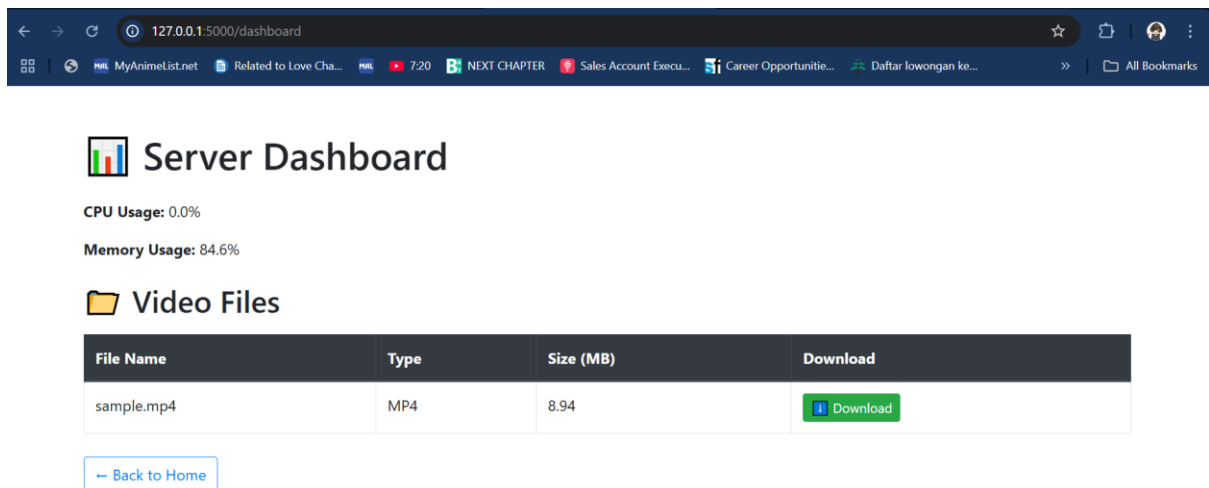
127.0.0.1:5000/dashboard

MyAnimeList.net Related to Love Cha... 7:20 NEXT CHAPTER Sales Account Execu... Career Opportunitie... Daftar lowongan ke... » All Bookmarks

📊 Server Dashboard

**CPU Usage:** 0.0%

**Memory Usage:** 84.6%

📁 Video Files

| File Name | Type | Size (MB) | Download |
|---|---|---|---|
| sample.mp4 | MP4 | 8.94 | ⬇ Download |

← Back to Home